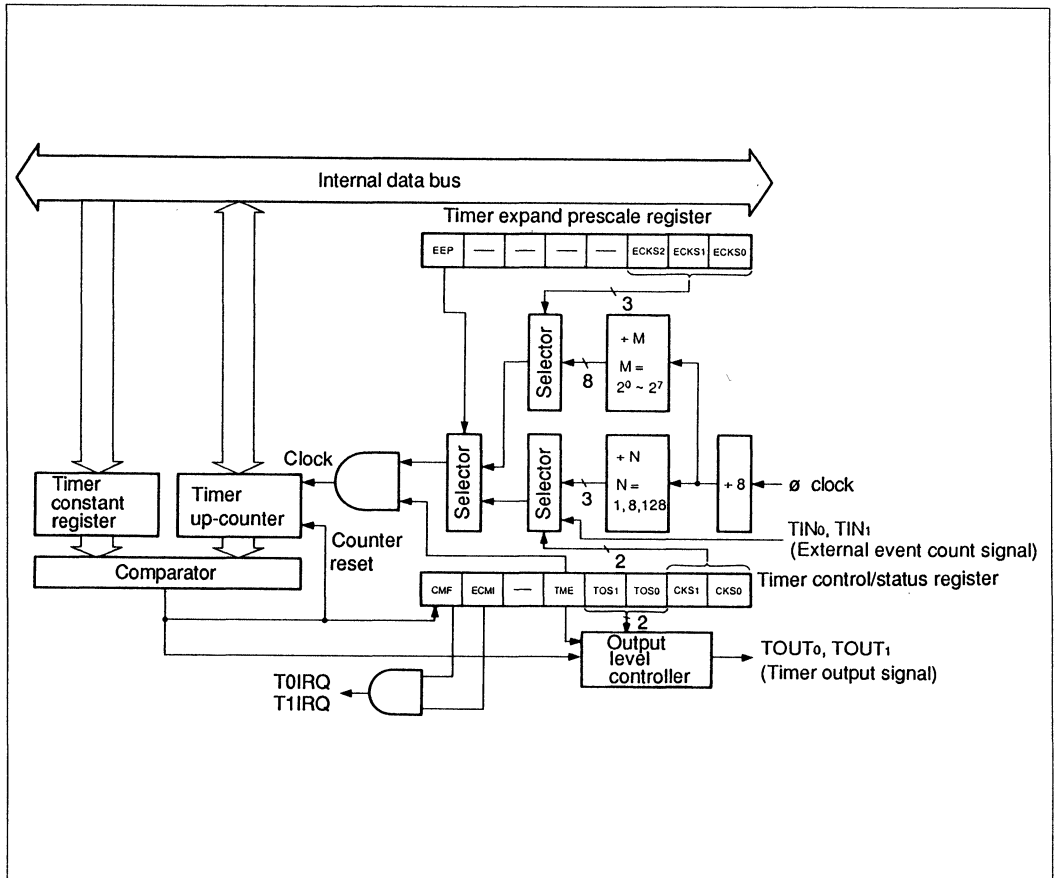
Internal data bus

Timer expand prescale register

| EEP | — | — | — | — | ECKS2 | ECKS1 | ECKS0 |
|---|---|---|---|---|---|---|---|

3

Selector

8

÷ M

M = $2^0 \sim 2^7$

Clock

Selector

Selector

3

÷ N

N = 1, 8, 128

÷ 8

ø clock

Timer constant register

Timer up-counter

Counter reset

TIN$_0$, TIN$_1$
(External event count signal)

2

Comparator

| CMF | ECMI | — | TME | TOS1 | TOS0 | CKS1 | CKS0 |
|---|---|---|---|---|---|---|---|

Timer control/status register

2

Output level controller

TOUT$_0$, TOUT$_1$
(Timer output signal)

T0IRQ
T1IRQ